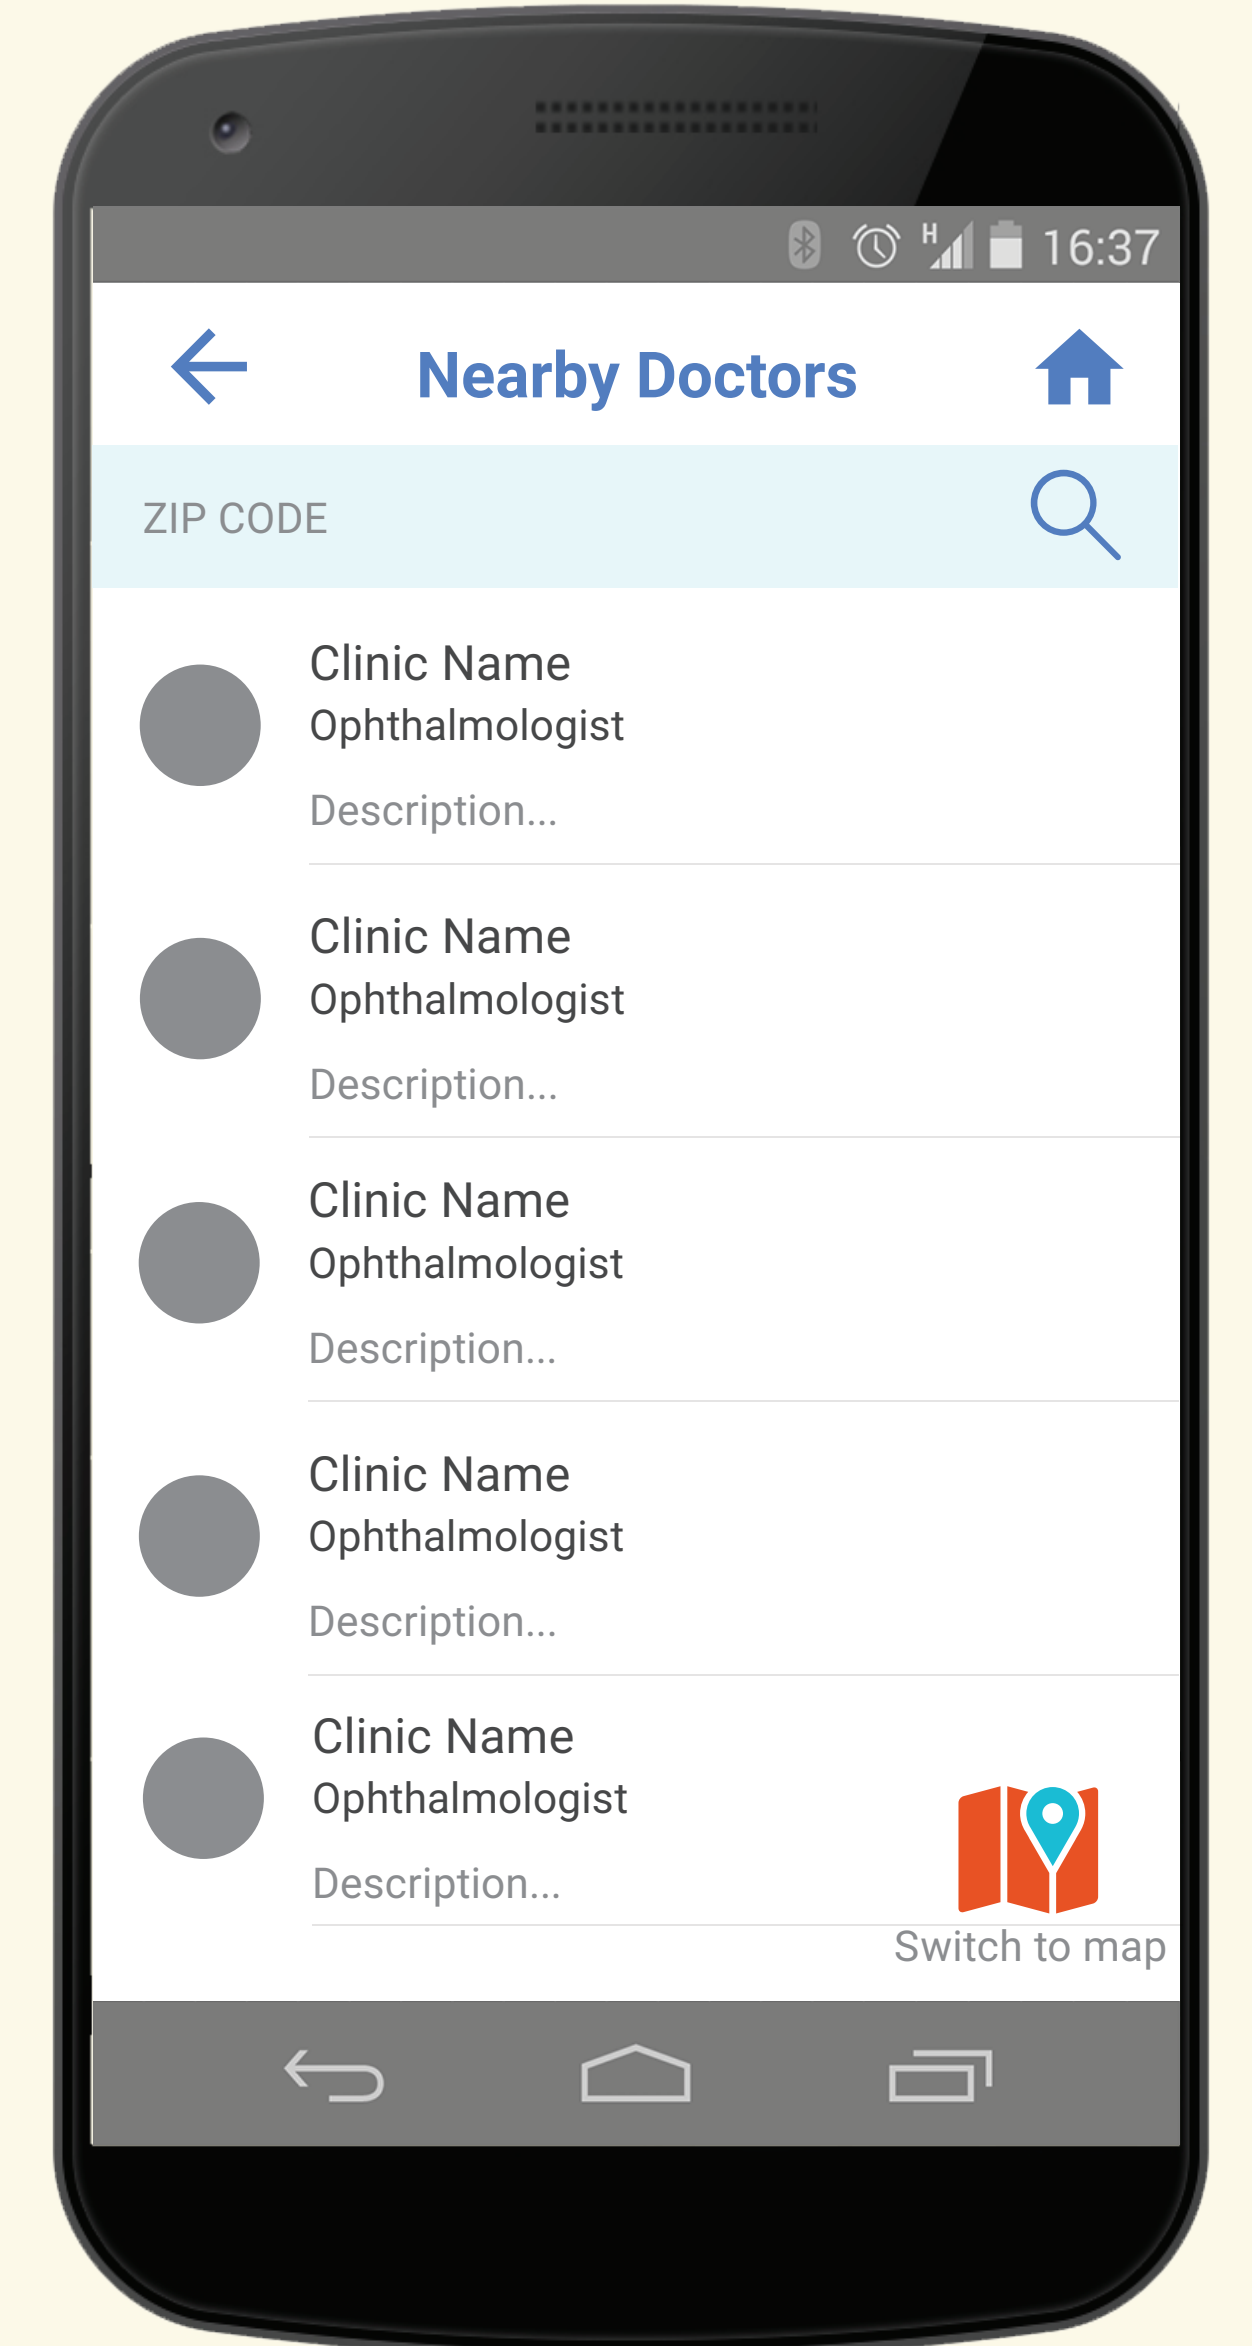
H 16:37

Nearby Doctors

ZIP CODE

Clinic Name
Ophthalmologist
Description...

Clinic Name
Ophthalmologist
Description...

Clinic Name
Ophthalmologist
Description...

Clinic Name
Ophthalmologist
Description...

Clinic Name
Ophthalmologist
Description...

Switch to map